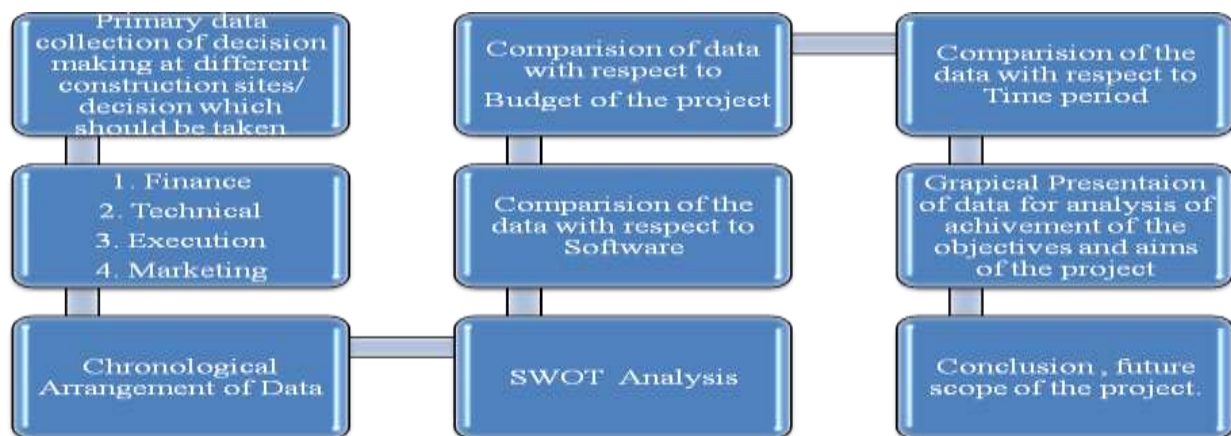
Primary data collection of decision making at different construction sites/ decision which should be taken

1. Finance
2. Technical
3. Execution
4. Marketing

Chronological Arrangement of Data

SWOT Analysis

Comparision of the data with respect to Software

Comparision of data with respect to Budget of the project

Comparision of the data with respect to Time period

Grapical Presentaion of data for analysis of achivement of the objectives and aims of the project

Conclusion , future scope of the project.